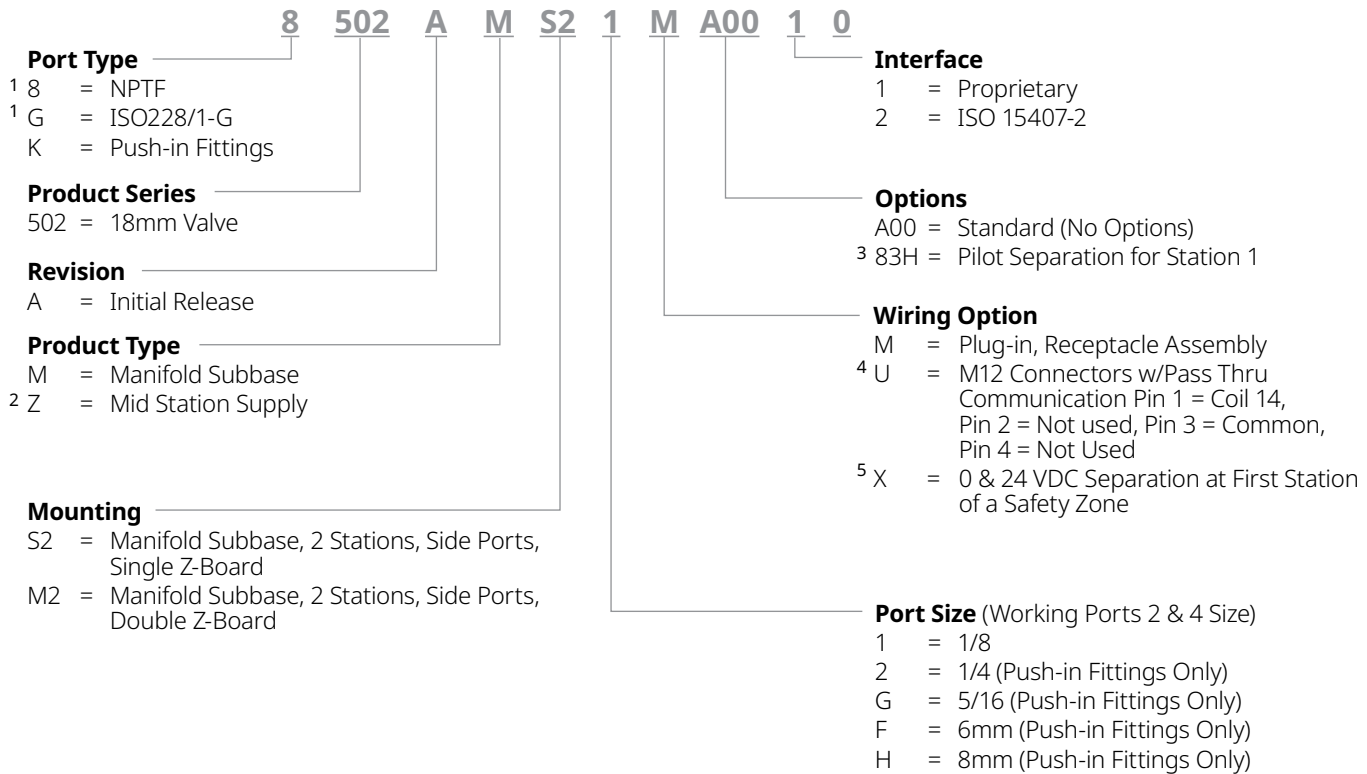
8 502 A M S2 1 M A00 1 0

**Port Type**
$^1$ 8 = NPTF
$^1$ G = ISO228/1-G
K = Push-in Fittings

**Product Series**
502 = 18mm Valve

**Revision**
A = Initial Release

**Product Type**
M = Manifold Subbase
$^2$ Z = Mid Station Supply

**Mounting**
S2 = Manifold Subbase, 2 Stations, Side Ports, Single Z-Board
M2 = Manifold Subbase, 2 Stations, Side Ports, Double Z-Board

**Interface**
1 = Proprietary
2 = ISO 15407-2

**Options**
A00 = Standard (No Options)
$^3$ 83H = Pilot Separation for Station 1

**Wiring Option**
M = Plug-in, Receptacle Assembly
$^4$ U = M12 Connectors w/Pass Thru Communication Pin 1 = Coil 14, Pin 2 = Not used, Pin 3 = Common, Pin 4 = Not Used
$^5$ X = 0 & 24 VDC Separation at First Station of a Safety Zone

**Port Size** (Working Ports 2 & 4 Size)
1 = 1/8
2 = 1/4 (Push-in Fittings Only)
G = 5/16 (Push-in Fittings Only)
F = 6mm (Push-in Fittings Only)
H = 8mm (Push-in Fittings Only)